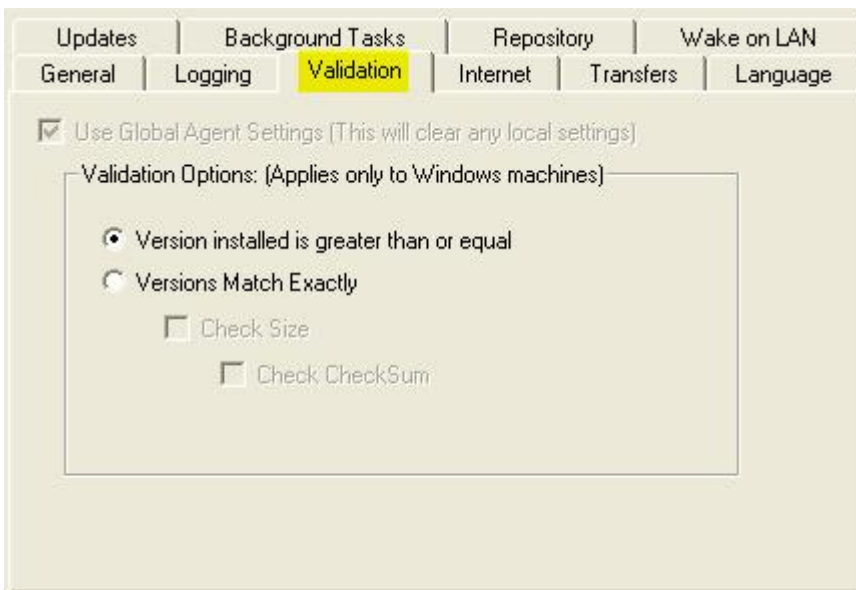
Updates | Background Tasks | Repository | Wake on LAN
General | Logging | Validation | Internet | Transfers | Language

Use Global Agent Settings (This will clear any local settings)

Validation Options: (Applies only to Windows machines)

Version installed is greater than or equal

Versions Match Exactly

Check Size

Check CheckSum